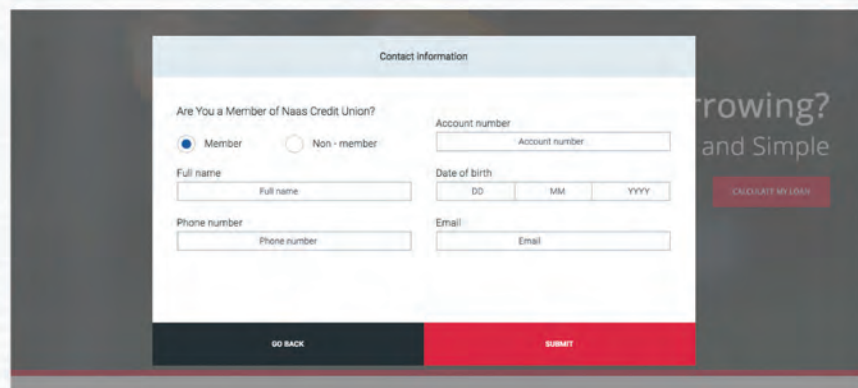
Contact information

Are You a Member of Naas Credit Union?

Member

Non - member

Account number

Account number

Full name

Full name

Date of birth

DD

MM

YYYY

Phone number

Phone number

Email

Email

GO BACK

SUBMIT

rrowing?

and Simple

CALCULATE MY LOAN